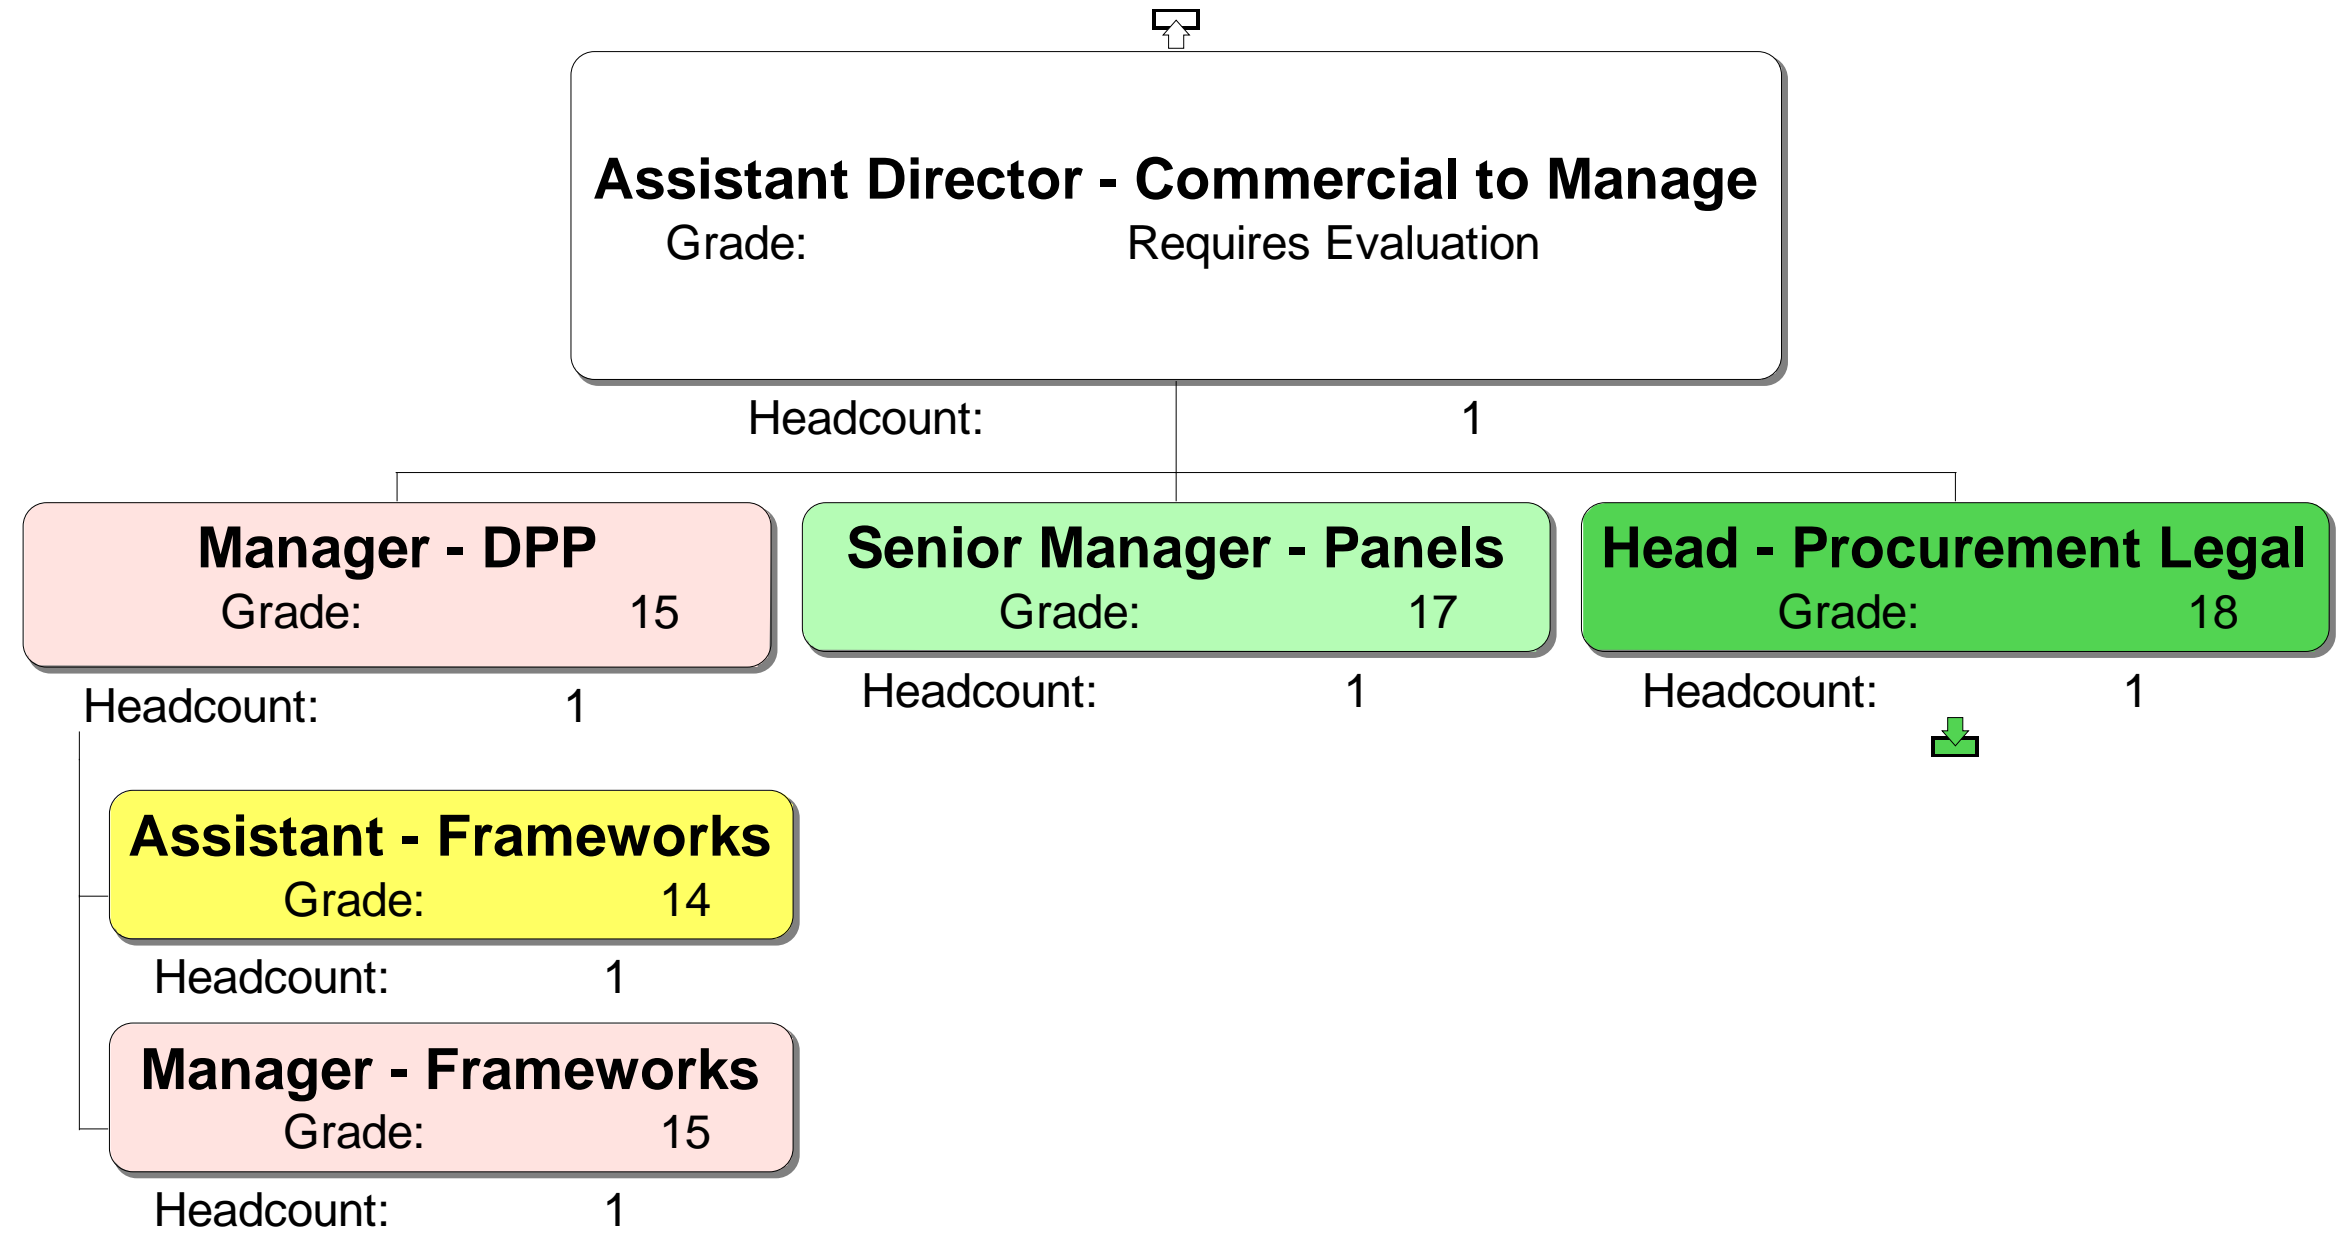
Assistant Director - Commercial to Manage
Grade: Requires Evaluation

Headcount: 1

Manager - DPP
Grade: 15

Headcount: 1

Senior Manager - Panels
Grade: 17

Headcount: 1

Head - Procurement Legal
Grade: 18

Headcount: 1

Assistant - Frameworks
Grade: 14

Headcount: 1

Manager - Frameworks
Grade: 15

Headcount: 1